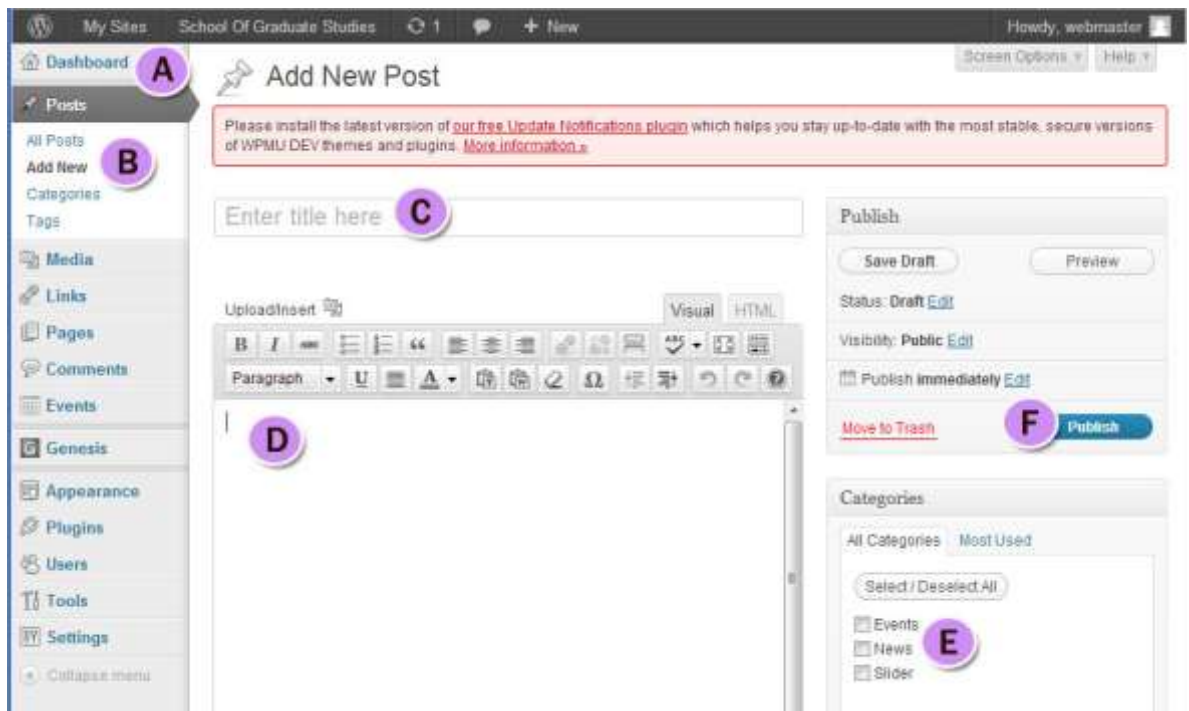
My Sites School Of Graduate Studies 1 + New Howdy, webmaster

Dashboard A

Posts

All Posts
Add New B
Categories
Tags

Media
Links
Pages
Comments
Events
Genesis
Appearance
Plugins
Users
Tools
Settings
Collapse menu

Add New Post

Screen Options Help

Please install the latest version of our free Update Notifications plugin which helps you stay up-to-date with the most stable, secure versions of WPMU DEV themes and plugins. More information »

Enter title here C

Upload/Insert

Visual HTML

Paragraph

D

Publish

Save Draft Preview

Status: Draft Edit

Visibility: Public Edit

Publish immediately Edit

Move to Trash F Publish

Categories

All Categories Most Used

Select / Deselect All

Events
News E
Slider